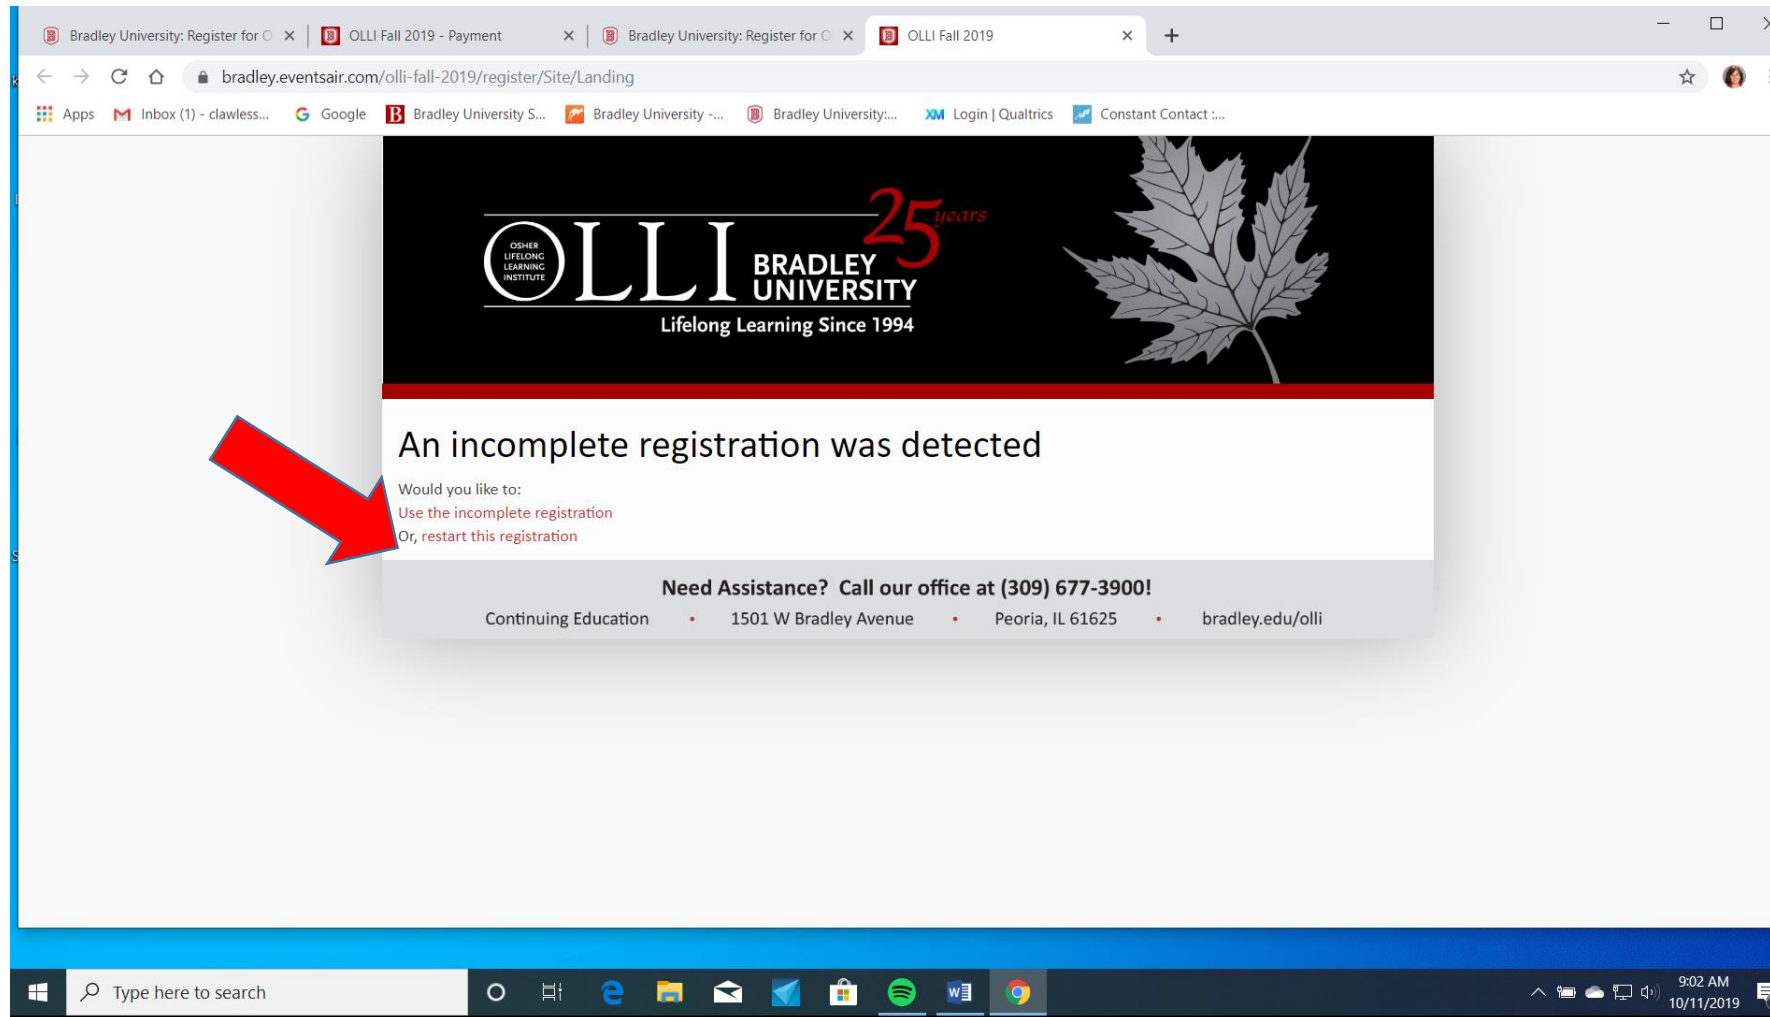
Bradley University: Register for O ×
OLLI Fall 2019 - Payment ×
Bradley University: Register for O ×
OLLI Fall 2019 ×
+

bradley.eventsair.com/olli-fall-2019/register/Site/Landing

Apps Inbox (1) - clawless... Google Bradley University S... Bradley University -... Bradley University:... Login | Qualtrics Constant Contact :...

OSHER LIFELONG LEARNING INSTITUTE
OLLI BRADLEY UNIVERSITY 25 years
Lifelong Learning Since 1994

An incomplete registration was detected

Would you like to:
Use the incomplete registration
Or, restart this registration

Need Assistance? Call our office at (309) 677-3900!

Continuing Education • 1501 W Bradley Avenue • Peoria, IL 61625 • bradley.edu/olli

Type here to search

9:02 AM
10/11/2019